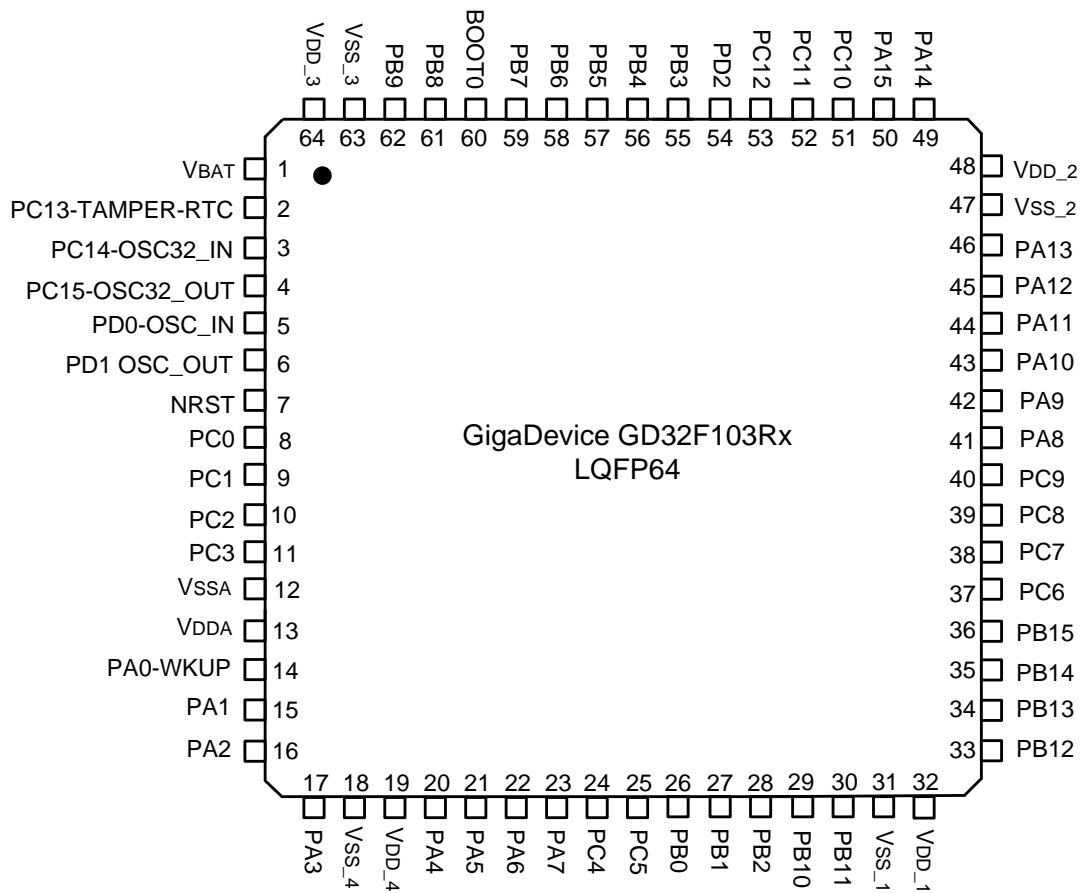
VDD_3 VSS_3 PB9 PB8 BOOT0 PB7 PB6 PB5 PB4 PB3 PD2 PC12 PC11 PC10 PA15 PA14

64 63 62 61 60 59 58 57 56 55 54 53 52 51 50 49

VBAT 1
PC13-TAMPER-RTC 2
PC14-OSC32_IN 3
PC15-OSC32_OUT 4
PD0-OSC_IN 5
PD1 OSC_OUT 6
NRST 7
PC0 8
PC1 9
PC2 10
PC3 11
VSSA 12
VDDA 13
PA0-WKUP 14
PA1 15
PA2 16

48 VDD_2
47 VSS_2
46 PA13
45 PA12
44 PA11
43 PA10
42 PA9
41 PA8
40 PC9
39 PC8
38 PC7
37 PC6
36 PB15
35 PB14
34 PB13
33 PB12

GigaDevice GD32F103Rx
LQFP64

17 18 19 20 21 22 23 24 25 26 27 28 29 30 31 32

PA3 VSS_4 VDD_4 PA4 PA5 PA6 PA7 PC4 PC5 PB0 PB1 PB2 PB10 PB11 VSS_1 VDD_1